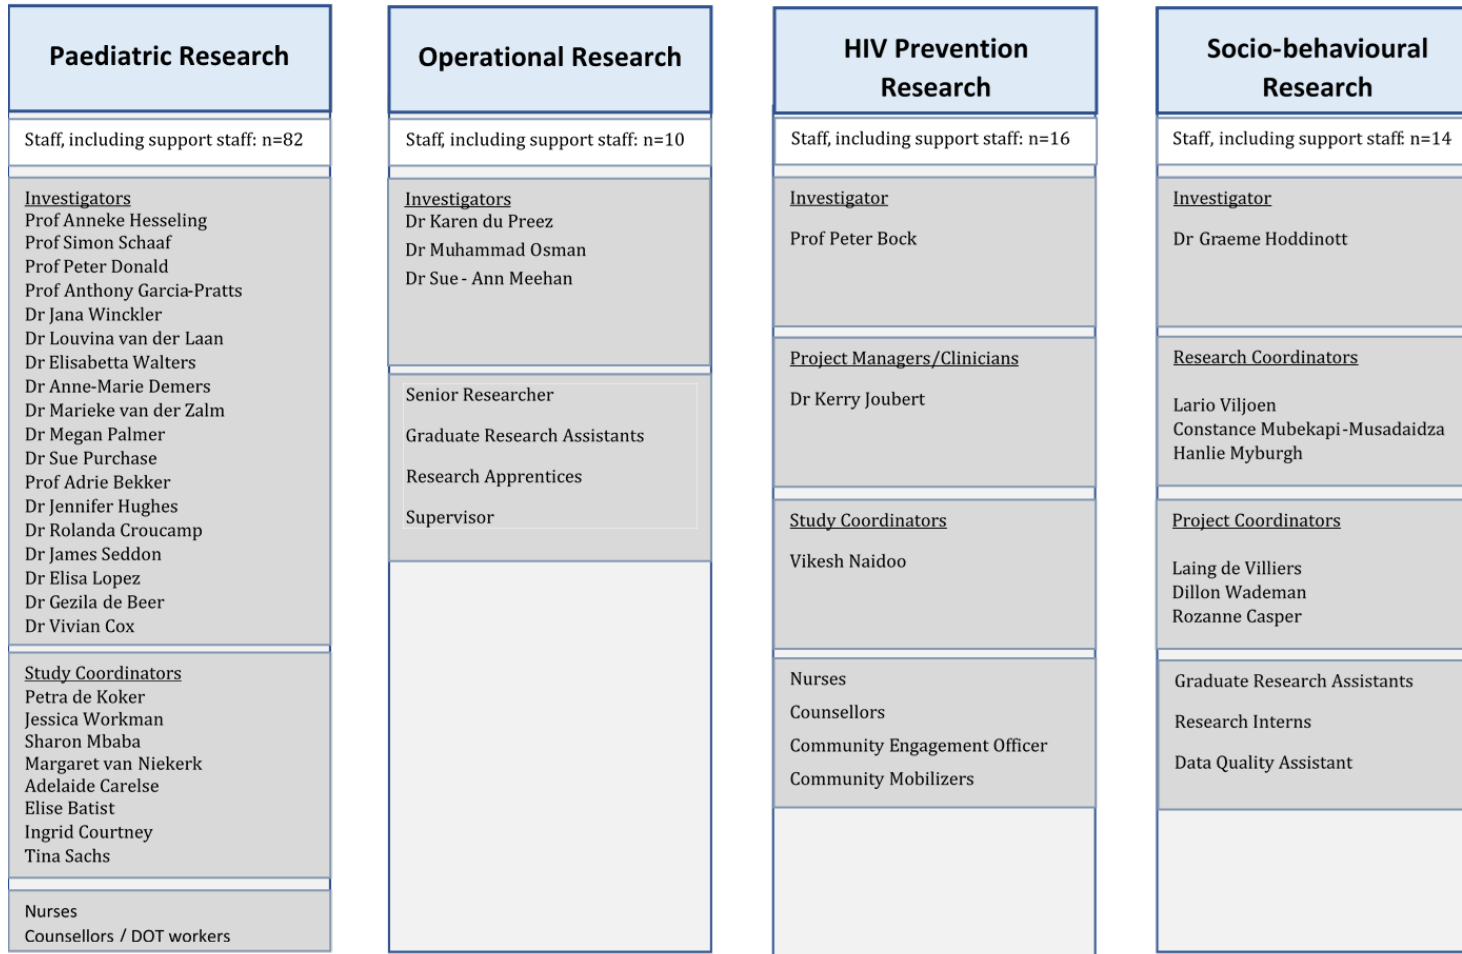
Paediatric Research

Staff, including support staff: n=82

Investigators
Prof Anneke Hesseling
Prof Simon Schaaf
Prof Peter Donald
Prof Anthony Garcia-Pratts
Dr Jana Winckler
Dr Louvina van der Laan
Dr Elisabetta Walters
Dr Anne-Marie Demers
Dr Marieke van der Zalm
Dr Megan Palmer
Dr Sue Purchase
Prof Adrie Bekker
Dr Jennifer Hughes
Dr Rolanda Croucamp
Dr James Seddon
Dr Elisa Lopez
Dr Gezila de Beer
Dr Vivian Cox

Study Coordinators
Petra de Koker
Jessica Workman
Sharon Mbaba
Margaret van Niekerk
Adelaide Carelse
Elise Batist
Ingrid Courtney
Tina Sachs

Nurses
Counsellors / DOT workers

Operational Research

Staff, including support staff: n=10

Investigators
Dr Karen du Preez
Dr Muhammad Osman
Dr Sue - Ann Meehan

Senior Researcher
Graduate Research Assistants
Research Apprentices
Supervisor

HIV Prevention Research

Staff, including support staff: n=16

Investigator
Prof Peter Bock

Project Managers/Clinicians
Dr Kerry Joubert

Study Coordinators
Vikesh Naidoo

Nurses
Counsellors
Community Engagement Officer
Community Mobilizers

Socio-behavioural Research

Staff, including support staff: n=14

Investigator
Dr Graeme Hoddinott

Research Coordinators
Lario Viljoen
Constance Mubekapi-Musadaidza
Hanlie Myburgh

Project Coordinators
Laing de Villiers
Dillon Wademan
Rozanne Casper

Graduate Research Assistants
Research Interns
Data Quality Assistant